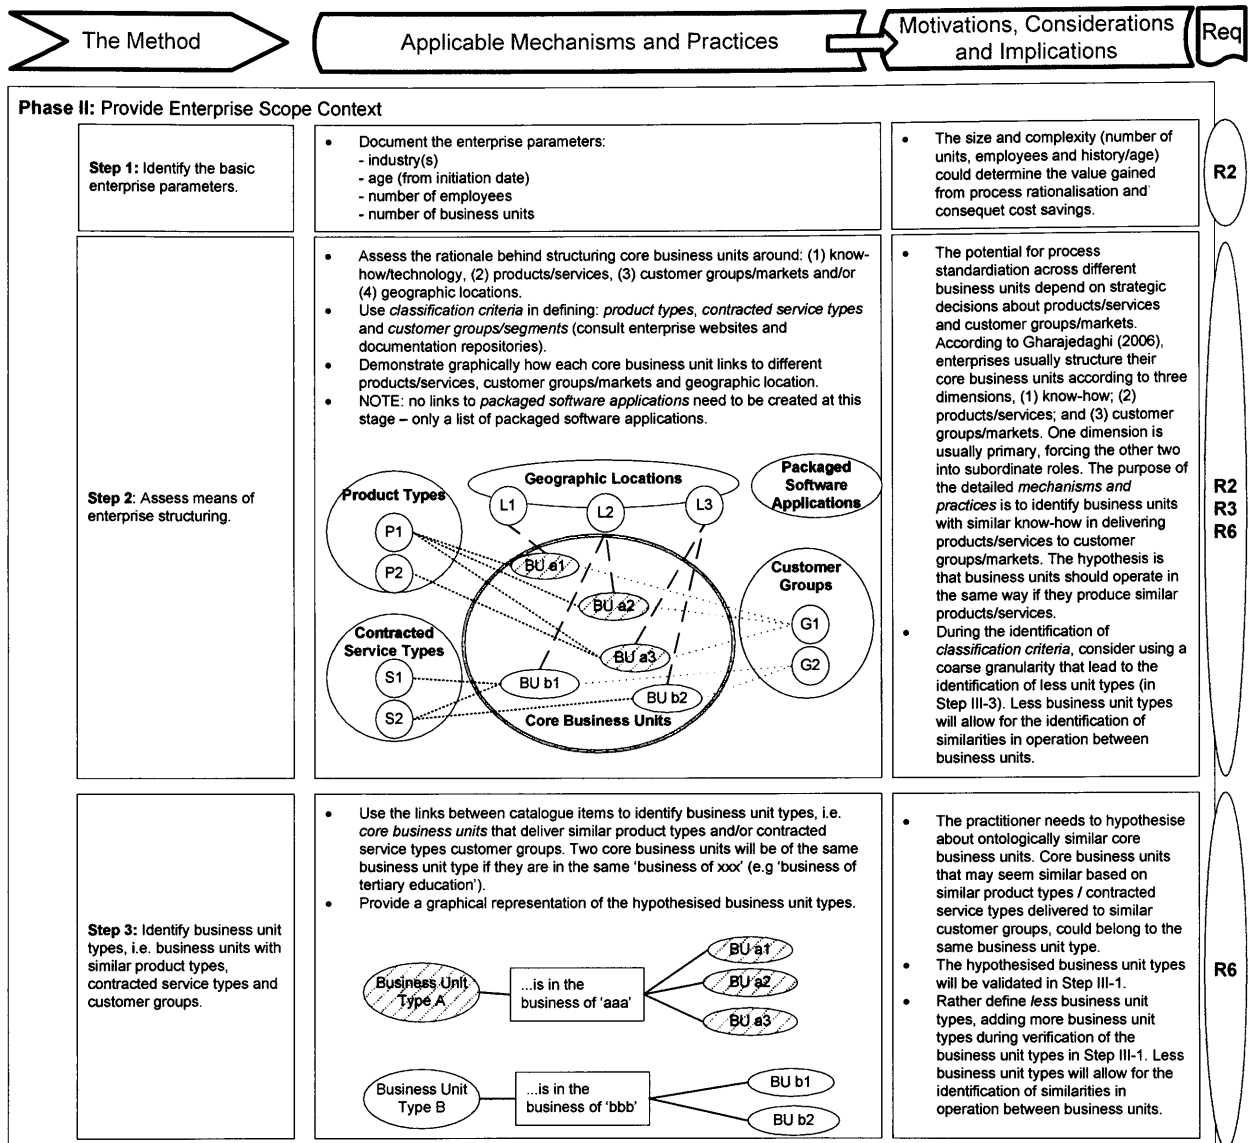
The Method

Applicable Mechanisms and Practices

Motivations, Considerations and Implications

Req

**Phase II:** Provide Enterprise Scope Context

**Step 1:** Identify the basic enterprise parameters.

- Document the enterprise parameters:
 - industry(s)
 - age (from initiation date)
 - number of employees
 - number of business units

- The size and complexity (number of units, employees and history/age) could determine the value gained from process rationalisation and consequet cost savings.

R2

**Step 2**: Assess means of enterprise structuring.

- Assess the rationale behind structuring core business units around: (1) know-how/technology, (2) products/services, (3) customer groups/markets and/or (4) geographic locations.
- Use *classification criteria* in defining: *product types*, *contracted service types* and *customer groups/segments* (consult enterprise websites and documentation repositories).
- Demonstrate graphically how each core business unit links to different products/services, customer groups/markets and geographic location.
- NOTE: no links to *packaged software applications* need to be created at this stage – only a list of packaged software applications.

Geographic Locations
L1
L2
L3
Packaged Software Applications
Product Types
P1
P2
BU a1
BU a2
BU a3
Customer Groups
G1
G2
Contracted Service Types
S1
S2
BU b1
BU b2
Core Business Units

- The potential for process standardiation across different business units depend on strategic decisions about products/services and customer groups/markets. According to Gharajedaghi (2006), enterprises usually structure their core business units according to three dimensions, (1) know-how; (2) products/services; and (3) customer groups/markets. One dimension is usually primary, forcing the other two into subordinate roles. The purpose of the detailed *mechanisms and practices* is to identify business units with similar know-how in delivering products/services to customer groups/markets. The hypothesis is that business units should operate in the same way if they produce similar products/services.
- During the identification of *classification criteria*, consider using a coarse granularity that lead to the identification of less unit types (in Step III-3). Less business unit types will allow for the identification of similarities in operation between business units.

R2
R3
R6

**Step 3:** Identify business unit types, i.e. business units with similar product types, contracted service types and customer groups.

- Use the links between catalogue items to identify business unit types, i.e. *core business units* that deliver similar product types and/or contracted service types customer groups. Two core business units will be of the same business unit type if they are in the same 'business of xxx' (e.g 'business of tertiary education').
- Provide a graphical representation of the hypothesised business unit types.

Business Unit Type A
...is in the business of 'aaa'
BU a1
BU a2
BU a3

Business Unit Type B
...is in the business of 'bbb'
BU b1
BU b2

- The practitioner needs to hypothesise about ontologically similar core business units. Core business units that may seem similar based on similar product types / contracted service types delivered to similar customer groups, could belong to the same business unit type.
- The hypothesised business unit types will be validated in Step III-1.
- Rather define *less* business unit types, adding more business unit types during verification of the business unit types in Step III-1. Less business unit types will allow for the identification of similarities in operation between business units.

R6